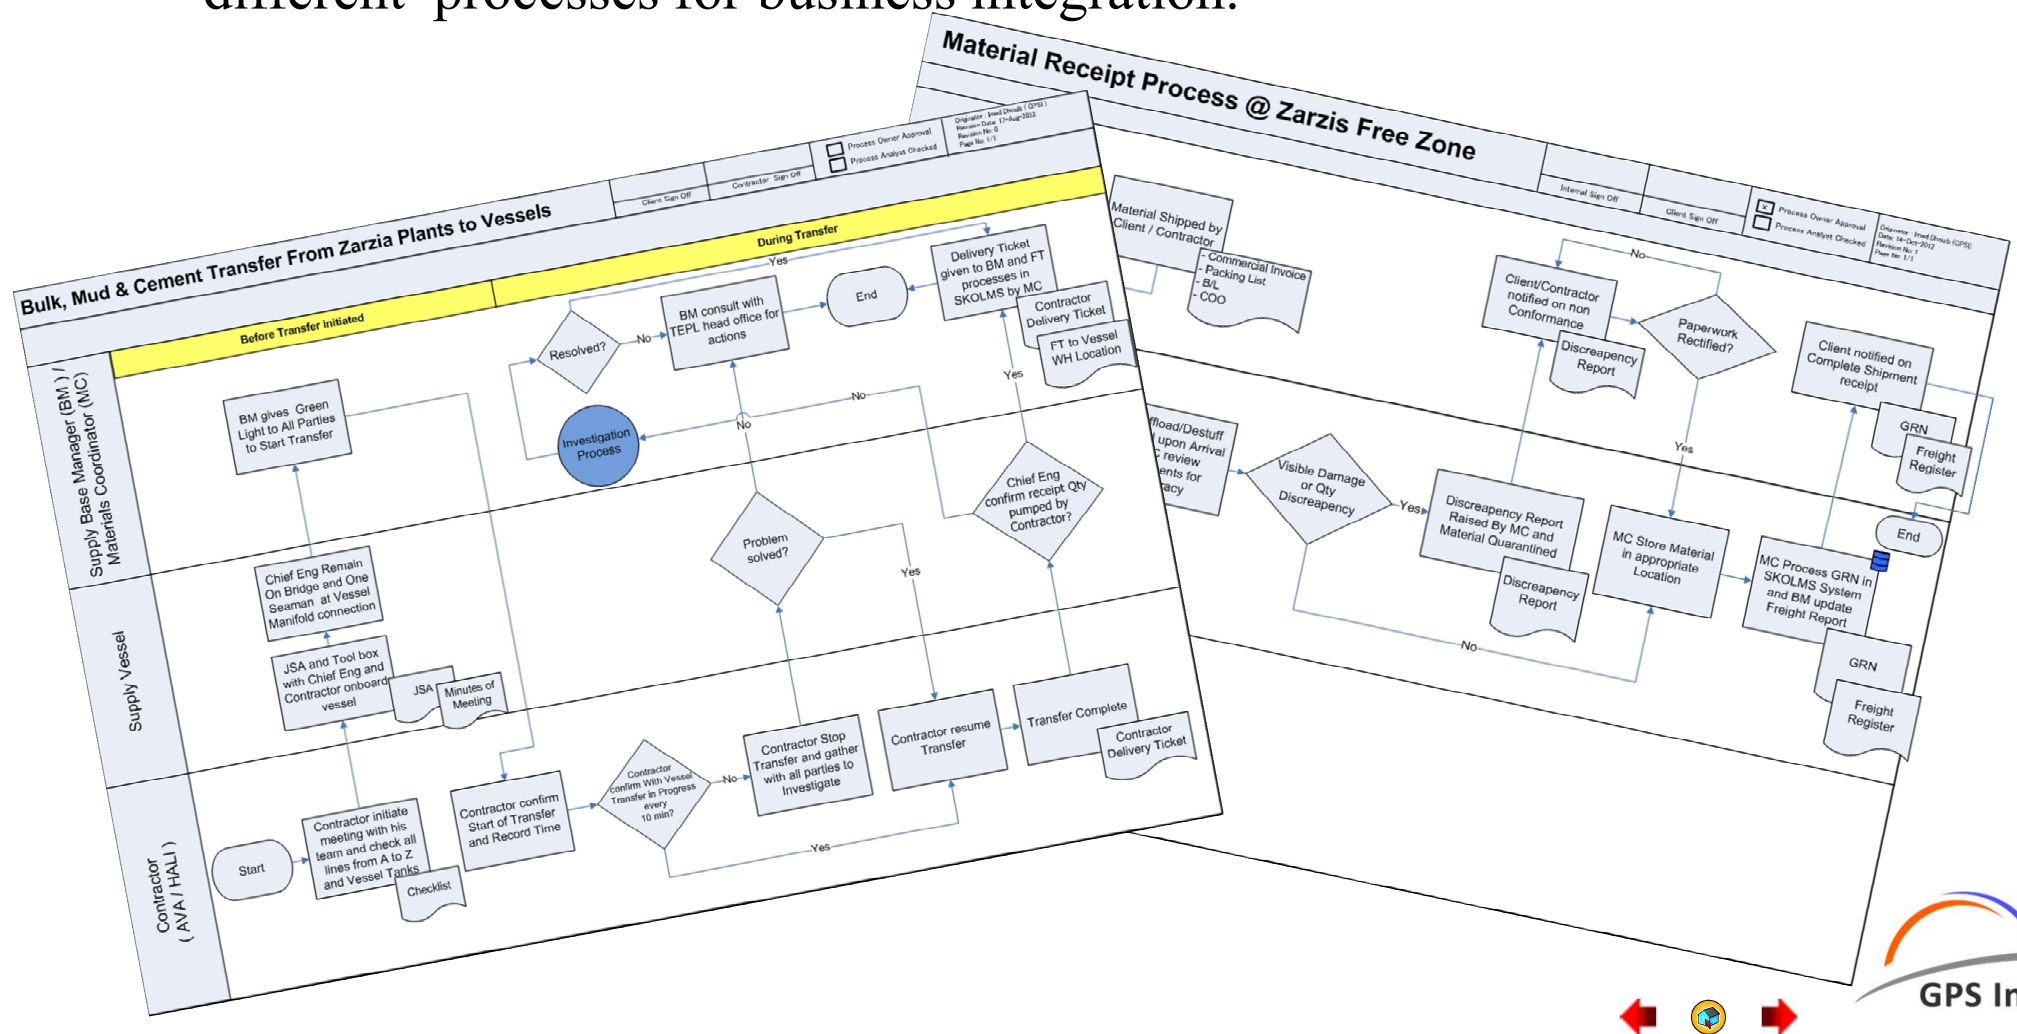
different processes for business integration.

Material Receipt Process @ Zarzis Free Zone

Internal Sign Off
Client Sign Off
Process Owner Approval
Process Analyst Checked

Material Shipped by Client / Contractor
- Commercial Invoice
- Packing List
- B/L
- COO

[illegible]fload/Destuff upon Arrival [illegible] review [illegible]ents for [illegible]acy

Visible Damage or Qty Discrepancy
Yes
Discrepancy Report Raised By MC and Material Quarantined
Discrepancy Report
Client/Contractor notified on non Conformance
Discrepancy Report
Paperwork Rectified?
No
Yes
MC Store Material in appropriate Location
No
MC Process GRN in SKOLMS System and BM update Freight Report
GRN
Freight Register
Client notified on Complete Shipment receipt
GRN
Freight Register
End

Bulk, Mud & Cement Transfer From Zarzia Plants to Vessels

Client Sign Off
Contractor Sign Off
Process Owner Approval
Process Analyst Checked

Before Transfer initiated
During Transfer

Supply Base Manager (BM) / Materials Coordinator (MC)
Supply Vessel
Contractor ( AVA / HAL! )

BM gives Green Light to All Parties to Start Transfer
Investigation Process
Resolved?
No
BM consult with TEPL head office for actions
End
Yes
Delivery Ticket given to BM and FT processes in SKOLMS by MC
Contractor Delivery Ticket
FT to Vessel WH Location
No
No
Yes
Chief Eng confirm receipt Qty pumped by Contractor?
Problem solved?
Yes
Chief Eng Remain On Bridge and One Seaman at Vessel Manifold connection
JSA and Tool box with Chief Eng and Contractor onboard vessel
JSA
Minutes of Meeting
Start
Contractor initiate meeting with his team and check all lines from A to Z and Vessel Tanks
Checklist
Contractor confirm Start of Transfer and Record Time
Contractor confirm With Vessel Transfer in Progress every 10 min?
No
Contractor Stop Transfer and gather with all parties to investigate
Contractor resume Transfer
Transfer Complete
Contractor Delivery Ticket
Yes

GPS In